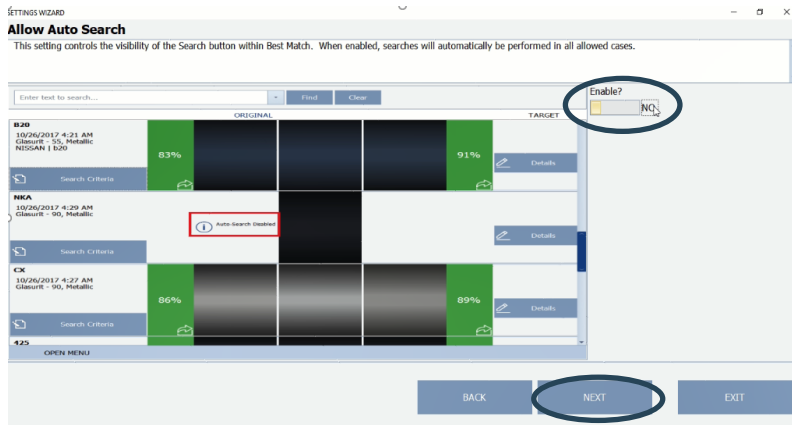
SETTINGS WIZARD

Allow Auto Search

This setting controls the visibility of the Search button within Best Match. When enabled, searches will automatically be performed in all allowed cases.

Enter text to search...

Find

Clear

Enable?

NO

ORIGINAL

TARGET

B20
10/26/2017 4:21 AM
Glasurit - 55, Metallic
NISSAN | b20

83%

91%

Details

Search Criteria

NKA
10/26/2017 4:29 AM
Glasurit - 90, Metallic

Auto-Search Disabled

Details

Search Criteria

CX
10/26/2017 4:27 AM
Glasurit - 90, Metallic

86%

89%

Details

Search Criteria

425

OPEN MENU

BACK

NEXT

EXIT